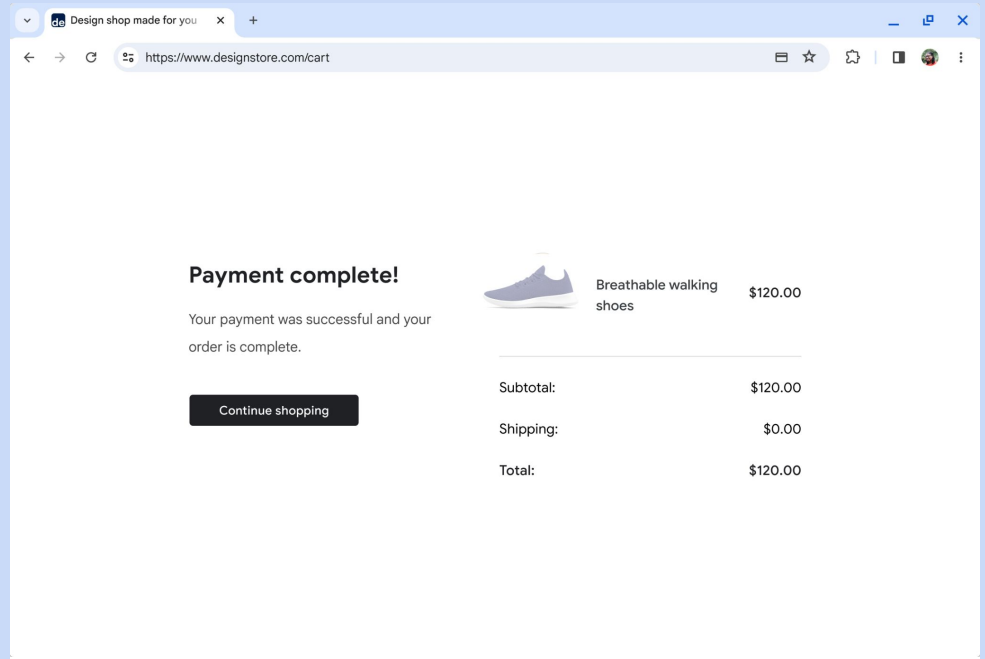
de Design shop made for you

https://www.designstore.com/cart

Payment complete!

Your payment was successful and your order is complete.

Continue shopping

Breathable walking shoes $120.00

| | |
|---|---|
| Subtotal: | $120.00 |
| Shipping: | $0.00 |
| Total: | $120.00 |